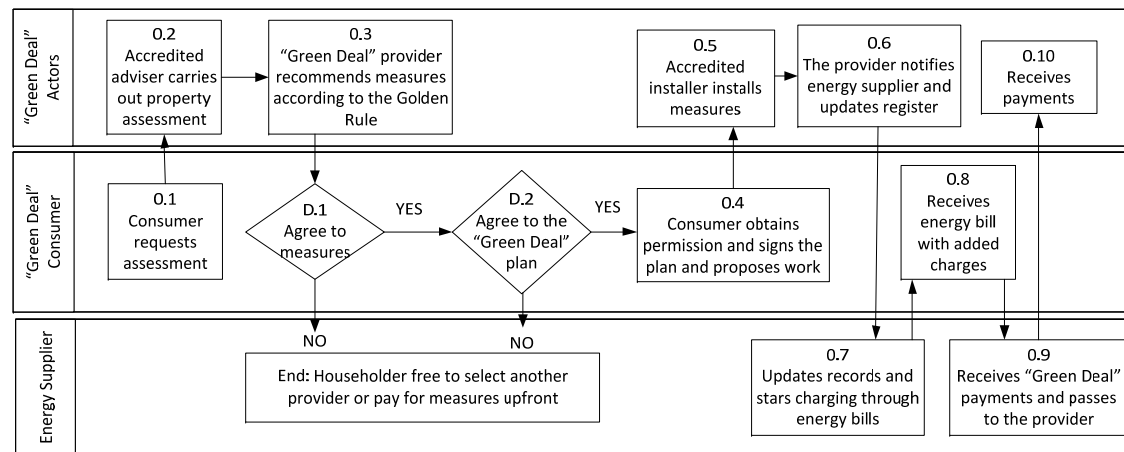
"Green Deal" Actors

0.2
Accredited adviser carries out property assessment

0.3
"Green Deal" provider recommends measures according to the Golden Rule

0.5
Accredited installer installs measures

0.6
The provider notifies energy supplier and updates register

0.10
Receives payments

"Green Deal" Consumer

0.1
Consumer requests assessment

D.1
Agree to measures

YES

D.2
Agree to the "Green Deal" plan

YES

0.4
Consumer obtains permission and signs the plan and proposes work

0.8
Receives energy bill with added charges

Energy Supplier

NO

NO

End: Householder free to select another provider or pay for measures upfront

0.7
Updates records and stars charging through energy bills

0.9
Receives "Green Deal" payments and passes to the provider